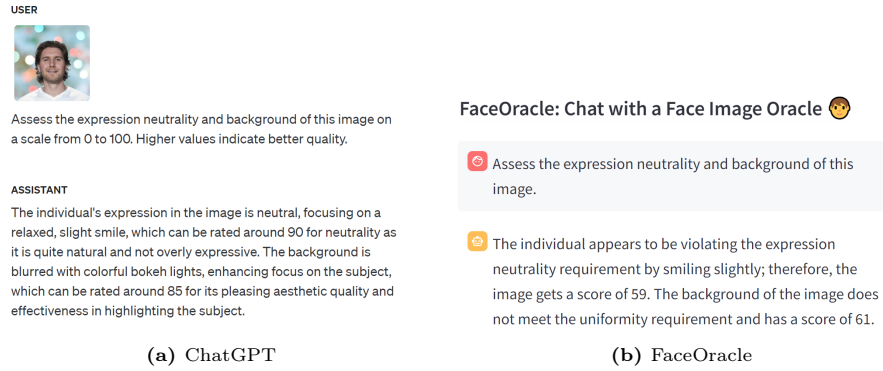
USER

Assess the expression neutrality and background of this image on a scale from 0 to 100. Higher values indicate better quality.

ASSISTANT

The individual's expression in the image is neutral, focusing on a relaxed, slight smile, which can be rated around 90 for neutrality as it is quite natural and not overly expressive. The background is blurred with colorful bokeh lights, enhancing focus on the subject, which can be rated around 85 for its pleasing aesthetic quality and effectiveness in highlighting the subject.

**(a)** ChatGPT

FaceOracle: Chat with a Face Image Oracle

Assess the expression neutrality and background of this image.

The individual appears to be violating the expression neutrality requirement by smiling slightly; therefore, the image gets a score of 59. The background of the image does not meet the uniformity requirement and has a score of 61.

**(b)** FaceOracle